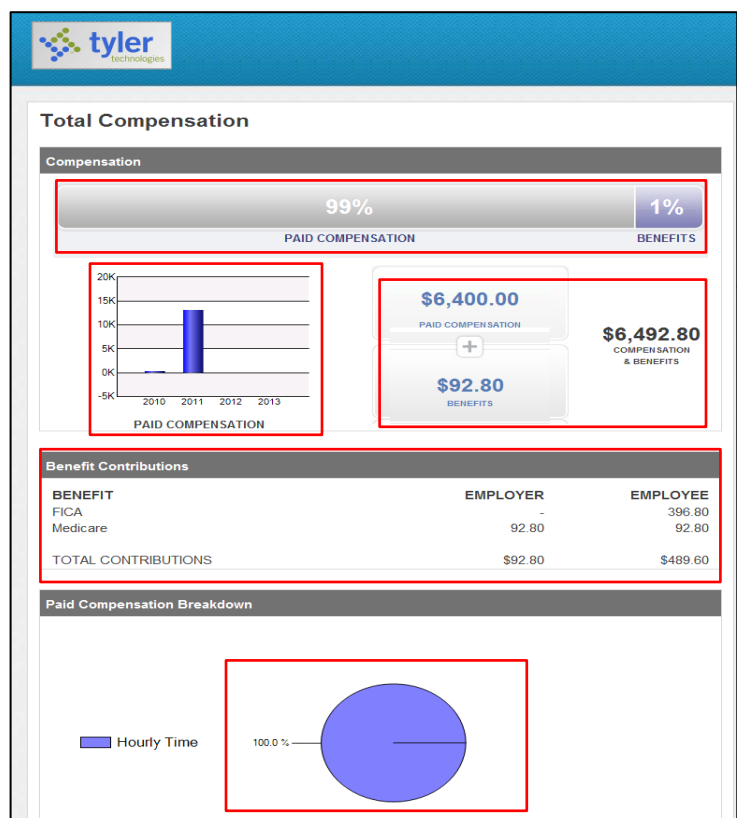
tyler
technologies

Total Compensation

Compensation

99%
1%
PAID COMPENSATION
BENEFITS

20K
15K
10K
5K
0K
-5K
2010 2011 2012 2013
PAID COMPENSATION

$6,400.00
PAID COMPENSATION
+
$92.80
BENEFITS

$6,492.80
COMPENSATION & BENEFITS

Benefit Contributions

| BENEFIT | EMPLOYER | EMPLOYEE |
|---|---|---|
| FICA | - | 396.80 |
| Medicare | 92.80 | 92.80 |
| TOTAL CONTRIBUTIONS | $92.80 | $489.60 |

Paid Compensation Breakdown

Hourly Time

100.0 %